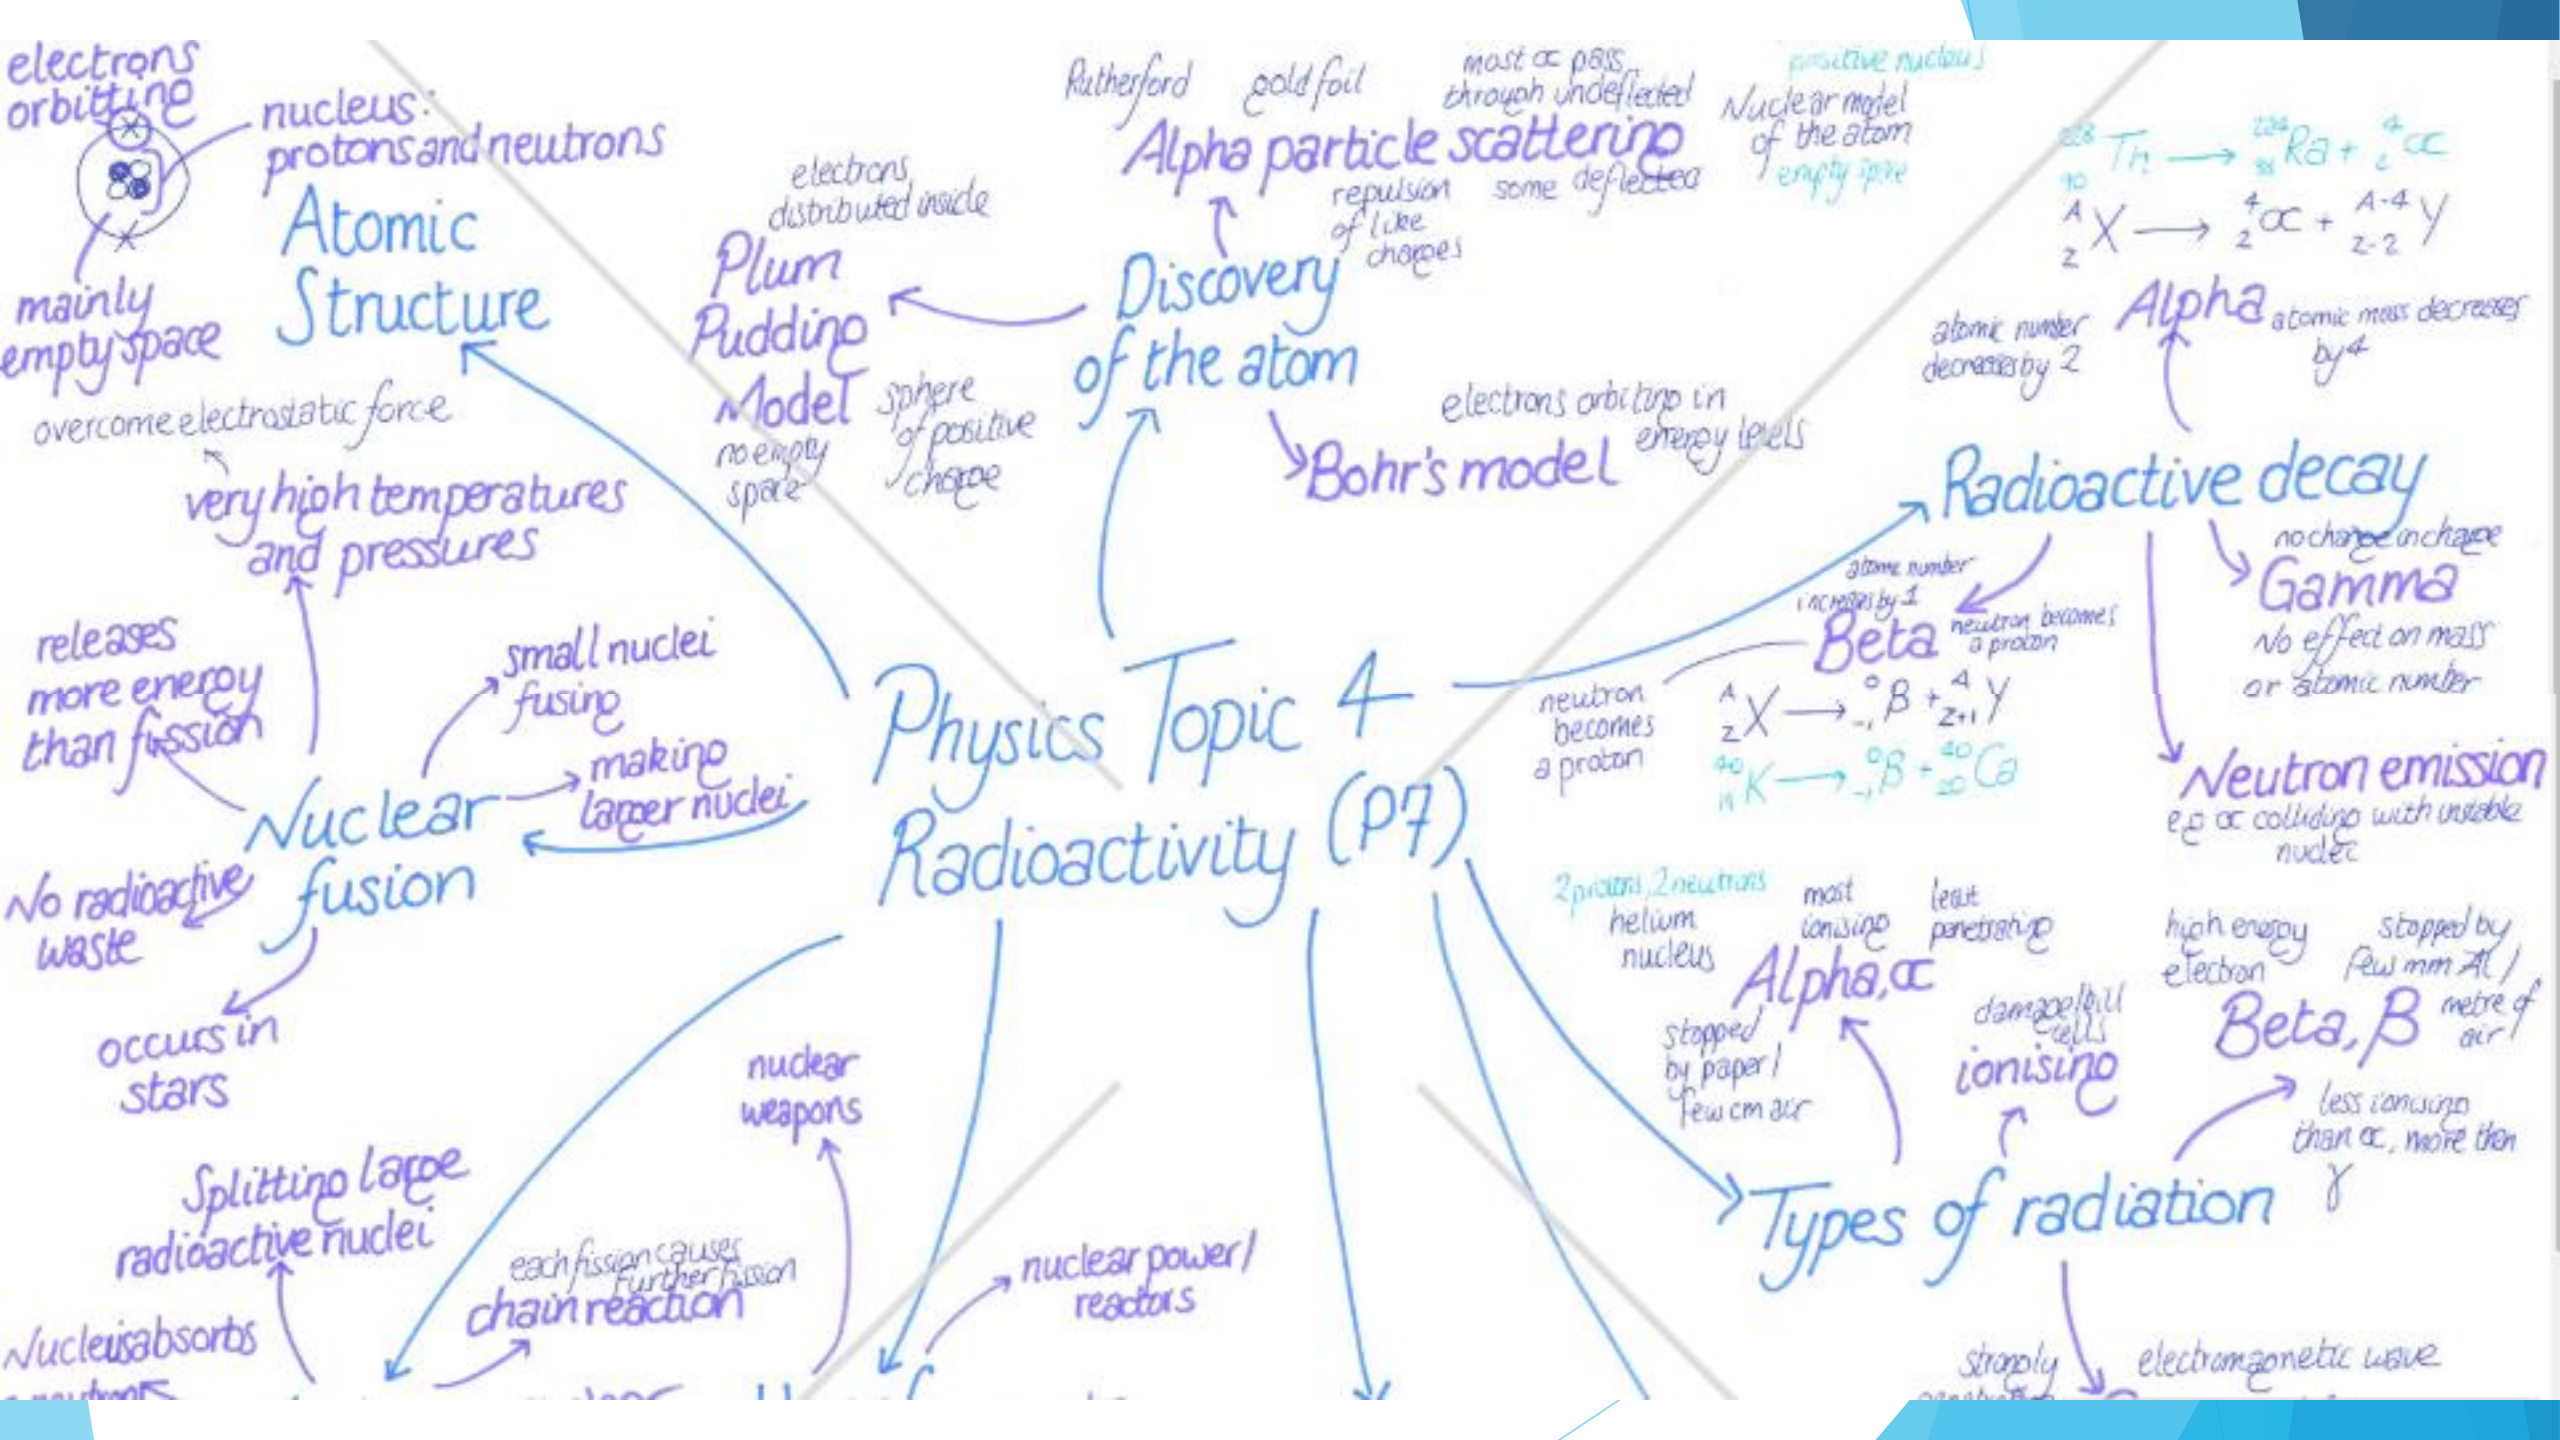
electrons orbiting

nucleus: protons and neutrons

Atomic Structure

mainly empty space

overcome electrostatic force

very high temperatures and pressures

releases more energy than fission

small nuclei fusing

making larger nuclei

Nuclear fusion

No radioactive waste

occurs in stars

Splitting large radioactive nuclei

Nucleus absorbs a neutron

each fission causes further fission

chain reaction

nuclear weapons

nuclear power / reactors

Physics Topic 4 Radioactivity (P7)

electrons distributed inside

Plum Pudding Model

no empty space

sphere of positive charge

Discovery of the atom

Rutherford

gold foil

Alpha particle scattering

most $\alpha$ pass through undeflected

some deflected

repulsion of like charges

positive nucleus

Nuclear model of the atom

empty space

Bohr's model

electrons orbiting in energy levels

$^{228}_{90}Th \longrightarrow ^{224}_{88}Ra + ^{4}_{2}\alpha$

$^{A}_{Z}X \longrightarrow ^{4}_{2}\alpha + ^{A-4}_{Z-2}Y$

Alpha

atomic number decreases by 2

atomic mass decreases by 4

Radioactive decay

atomic number increases by 1

Beta

neutron becomes a proton

neutron becomes a proton

$^{A}_{Z}X \longrightarrow ^{0}_{-1}\beta + ^{A}_{Z+1}Y$

$^{40}_{19}K \longrightarrow ^{0}_{-1}\beta + ^{40}_{20}Ca$

no change in charge

Gamma

No effect on mass or atomic number

Neutron emission

e.g. $\alpha$ colliding with unstable nuclei

2 protons 2 neutrons

helium nucleus

most ionising

least penetrating

Alpha, $\alpha$

stopped by paper / few cm air

damage/kill cells

ionising

high energy electron

stopped by few mm Al / metre of air

Beta, $\beta$

less ionising than $\alpha$, more than $\gamma$

Types of radiation

strongly

electromagnetic wave